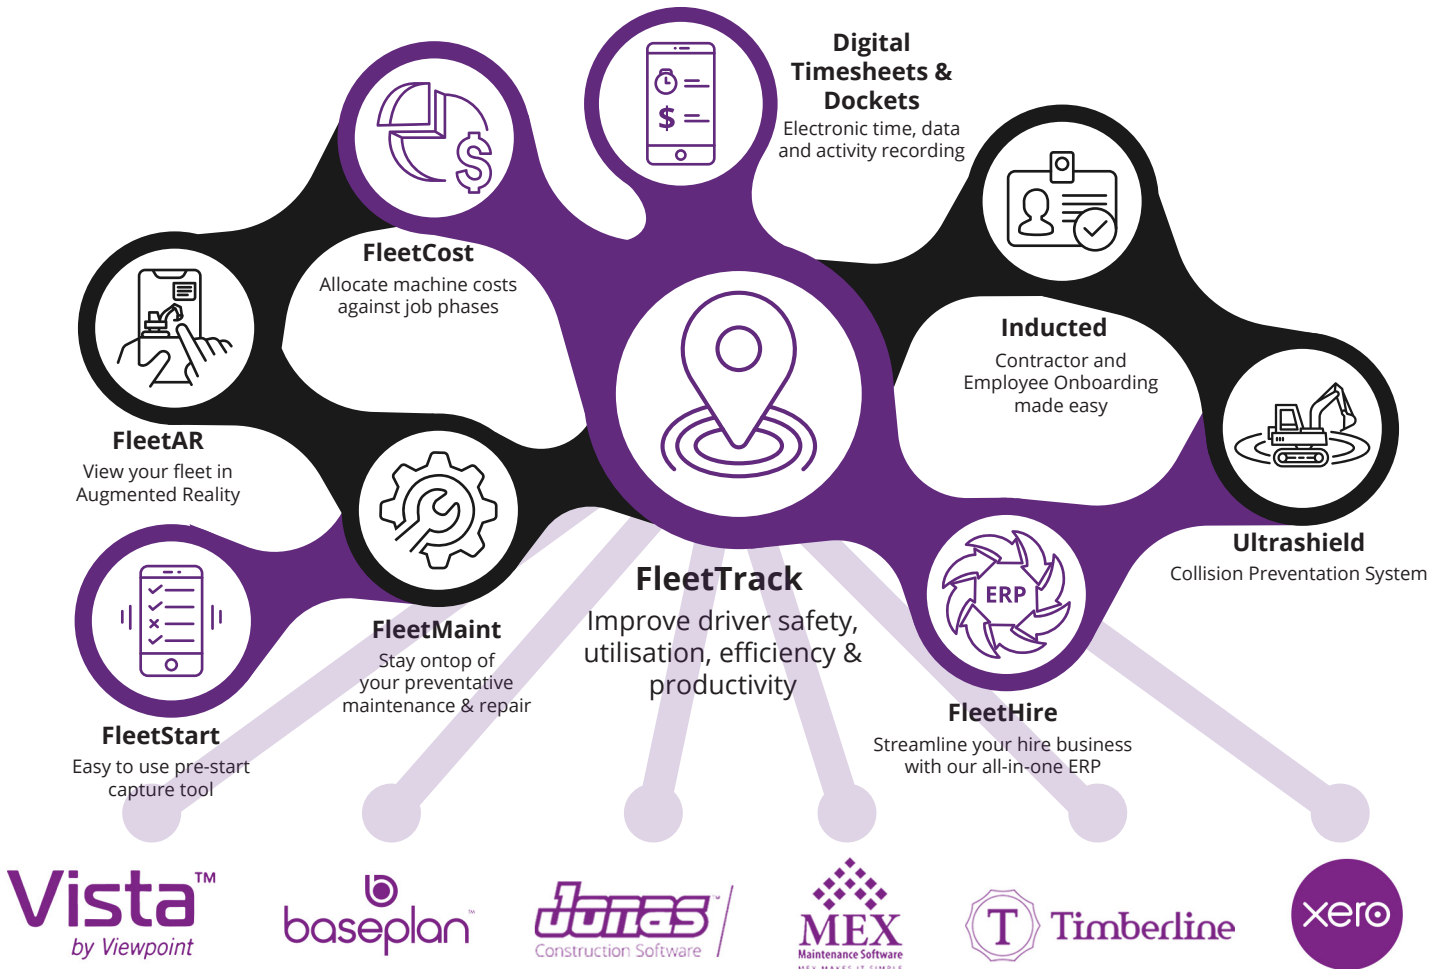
Digital Timesheets & Dockets
Electronic time, data and activity recording

FleetCost
Allocate machine costs against job phases

Inducted
Contractor and Employee Onboarding made easy

FleetAR
View your fleet in Augmented Reality

Ultrashield
Collision Preventation System

FleetTrack
Improve driver safety, utilisation, efficiency & productivity

FleetMaint
Stay ontop of your preventative maintenance & repair

ERP

FleetHire
Streamline your hire business with our all-in-one ERP

FleetStart
Easy to use pre-start capture tool

Vista™ by Viewpoint

baseplan™

Jonas Construction Software

MEX Maintenance Software

T Timberline

xero